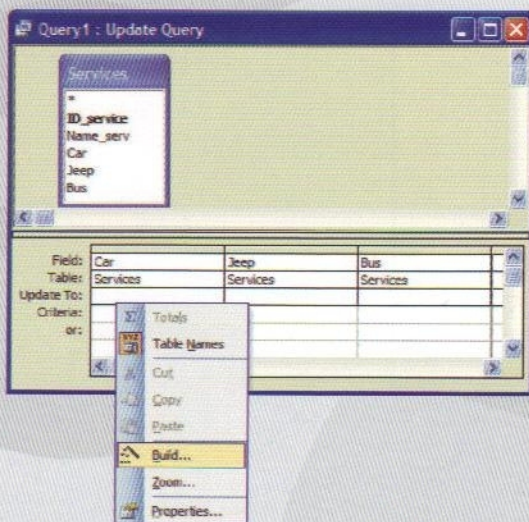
Query1 : Update Query

Services

*
ID_service
Name_serv
Car
Jeep
Bus

| Field: | Car | Jeep | Bus |
|---|---|---|---|
| Table: | Services | Services | Services |
| Update To: | | | |
| Criteria: | | | |
| or: | | | |

Totals
Table Names
Cut
Copy
Paste
Build...
Zoom...
Properties...